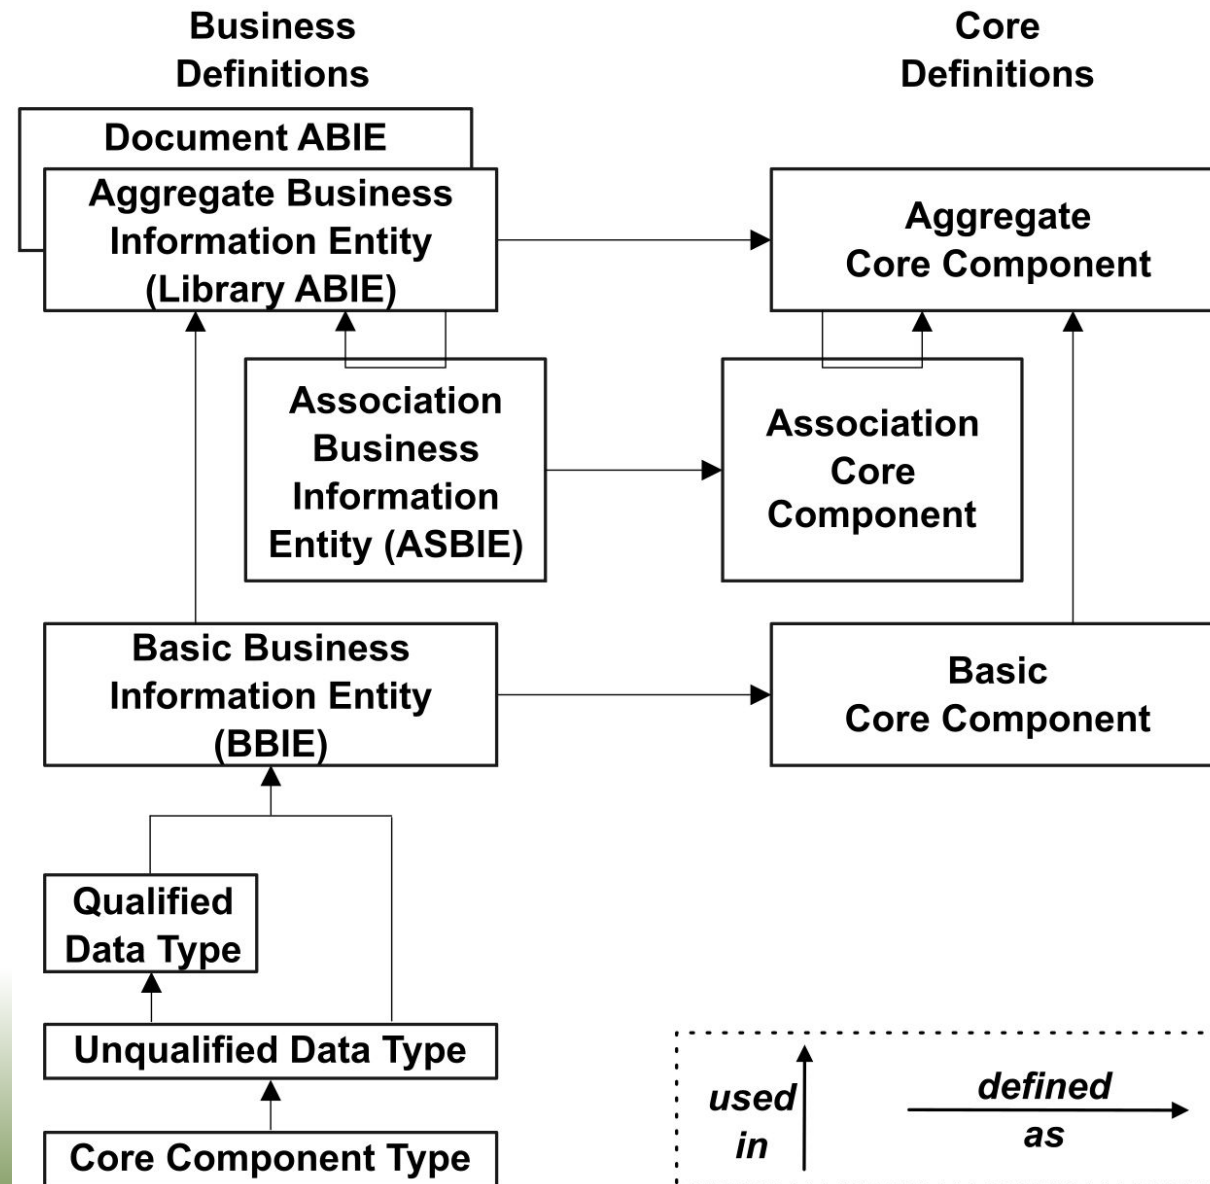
Business Definitions

Core Definitions

Document ABIE

Aggregate Business Information Entity (Library ABIE)

Aggregate Core Component

Association Business Information Entity (ASBIE)

Association Core Component

Basic Business Information Entity (BBIE)

Basic Core Component

Qualified Data Type

Unqualified Data Type

Core Component Type

used in

defined as